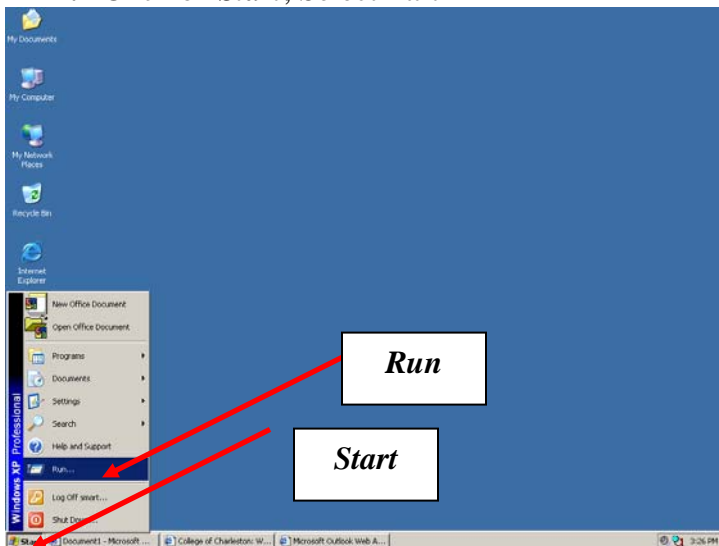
My Documents

My Computer

My Network Places

Recycle Bin

Internet Explorer

Windows XP Professional

New Office Document

Open Office Document

Programs

Documents

Settings

Search

Help and Support

Run...

Log Off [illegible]...

Shut Do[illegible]...

Run

Start

Sta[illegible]

Document1 - Microsoft ...

College of Charleston: W...

Microsoft Outlook Web A...

3:26 PM